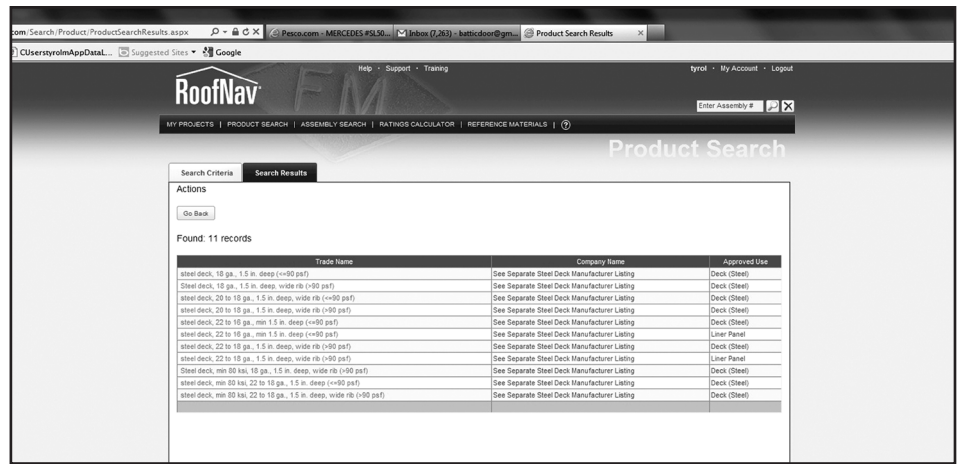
com/Search/Product/ProductSearchResults.aspx

Pesco.com - MERCEDES #SL50...

Inbox (7,263) - batticdoor@gm...

Product Search Results

CUserstyrolmAppDataL...

Suggested Sites

Google

Help · Support · Training

tyrol · My Account · Logout

RoofNav

Enter Assembly #

MY PROJECTS | PRODUCT SEARCH | ASSEMBLY SEARCH | RATINGS CALCULATOR | REFERENCE MATERIALS | ?

Product Search

Search Criteria

Search Results

Actions

Go Back

Found: 11 records

| Trade Name | Company Name | Approved Use |
|---|---|---|
| steel deck, 18 ga., 1.5 in. deep (<=90 psf) | See Separate Steel Deck Manufacturer Listing | Deck (Steel) |
| Steel deck, 18 ga., 1.5 in. deep, wide rib (>90 psf) | See Separate Steel Deck Manufacturer Listing | Deck (Steel) |
| steel deck, 20 to 18 ga., 1.5 in. deep, wide rib (<=90 psf) | See Separate Steel Deck Manufacturer Listing | Deck (Steel) |
| steel deck, 20 to 18 ga., 1.5 in. deep, wide rib (>90 psf) | See Separate Steel Deck Manufacturer Listing | Deck (Steel) |
| steel deck, 22 to 18 ga., min 1.5 in. deep (<=90 psf) | See Separate Steel Deck Manufacturer Listing | Deck (Steel) |
| steel deck, 22 to 18 ga., min 1.5 in. deep (<=90 psf) | See Separate Steel Deck Manufacturer Listing | Liner Panel |
| steel deck, 22 to 18 ga., 1.5 in. deep, wide rib (>90 psf) | See Separate Steel Deck Manufacturer Listing | Deck (Steel) |
| steel deck, 22 to 18 ga., 1.5 in. deep, wide rib (>90 psf) | See Separate Steel Deck Manufacturer Listing | Liner Panel |
| Steel deck, min 80 ksi, 18 ga., 1.5 in. deep, wide rib (>90 psf) | See Separate Steel Deck Manufacturer Listing | Deck (Steel) |
| steel deck, min 80 ksi, 22 to 18 ga., 1.5 in. deep (<=90 psf) | See Separate Steel Deck Manufacturer Listing | Deck (Steel) |
| steel deck, min 80 ksi, 22 to 18 ga., 1.5 in. deep, wide rib (>90 psf) | See Separate Steel Deck Manufacturer Listing | Deck (Steel) |